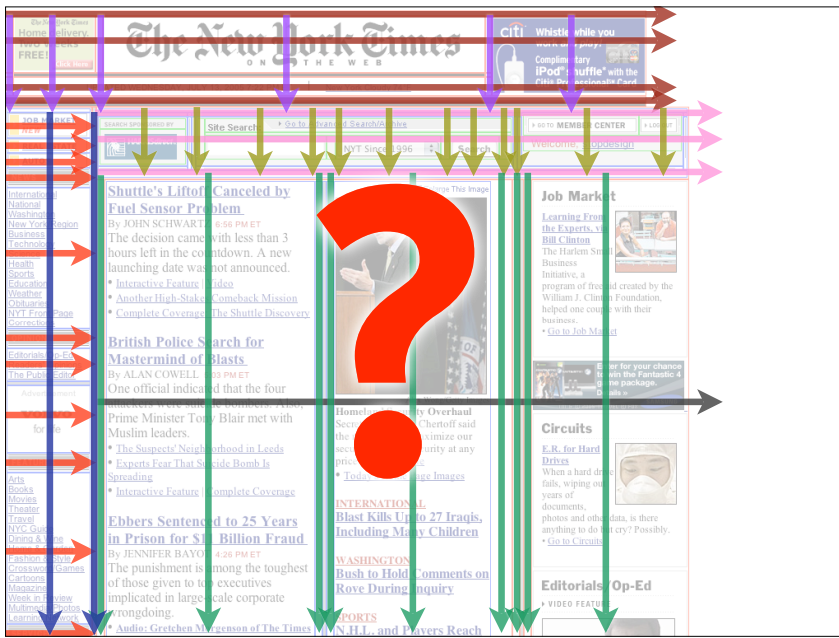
The New York Times
Home Delivery
TWO WEEKS FREE!
Click Here
The New York Times
ON THE WEB
Citi
Whistle while you work or play!
Complimentary iPod shuffle with the Citi Professional Card
SEARCH SPONSORED BY
Site Search
Go to Advanced Search/Archive
NYT Since 1996
Search
GO TO MEMBER CENTER
LOG OUT
Welcome, dpdesign
JOB MARKET
NEW
International
National
Washington
New York Region
Business
Technology
Health
Sports
Education
Weather
Obituaries
NYT Front Page
Corrections
Editorials/Op-Ed
The Public Editor
Advertisement
for the
Arts
Books
Movies
Theater
Travel
NYC Guide
Dining & Wine
Fashion & Style
Crossword/Games
Cartoons
Magazine
Week in Review
Multimedia/Photos
Learning Network
Shuttle's Liftoff Canceled by Fuel Sensor Problem
By JOHN SCHWARTZ 6:56 PM ET
The decision came with less than 3 hours left in the countdown. A new launching date was not announced.
Interactive Feature | Video
Another High-Stakes Comeback Mission
Complete Coverage: The Shuttle Discovery
British Police Search for Mastermind of Blasts
By ALAN COWELL 6:03 PM ET
One official indicated that the four attackers were suicide bombers. Also, Prime Minister Tony Blair met with Muslim leaders.
The Suspects' Neighborhood in Leeds
Experts Fear That Suicide Bomb Is Spreading
Interactive Feature | Complete Coverage
Ebbers Sentenced to 25 Years in Prison for $11 Billion Fraud
By JENNIFER BAYOT 4:26 PM ET
The punishment is among the toughest of those given to top executives implicated in large-scale corporate wrongdoing.
Audio: Gretchen Morgenson of The Times
Enlarge This Image
Homeland Security Overhaul
Secretary Chertoff said the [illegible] maximize our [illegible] security at any price.
Today's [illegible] Images
INTERNATIONAL
Blast Kills Up to 27 Iraqis, Including Many Children
WASHINGTON
Bush to Hold Comments on Rove During Inquiry
SPORTS
N.H.L. and Players Reach
Job Market
Learning From the Experts, via Bill Clinton
The Harlem Small Business Initiative, a program of free aid created by the William J. Clinton Foundation, helped one couple with their business.
Go to Job Market
Enter for your chance to win the Fantastic 4 game package. Details
Circuits
E.R. for Hard Drives
When a hard drive fails, wiping out years of documents, photos and other data, is there anything to do but cry? Possibly.
Go to Circuits
Editorials/Op-Ed
VIDEO FEATURE
?